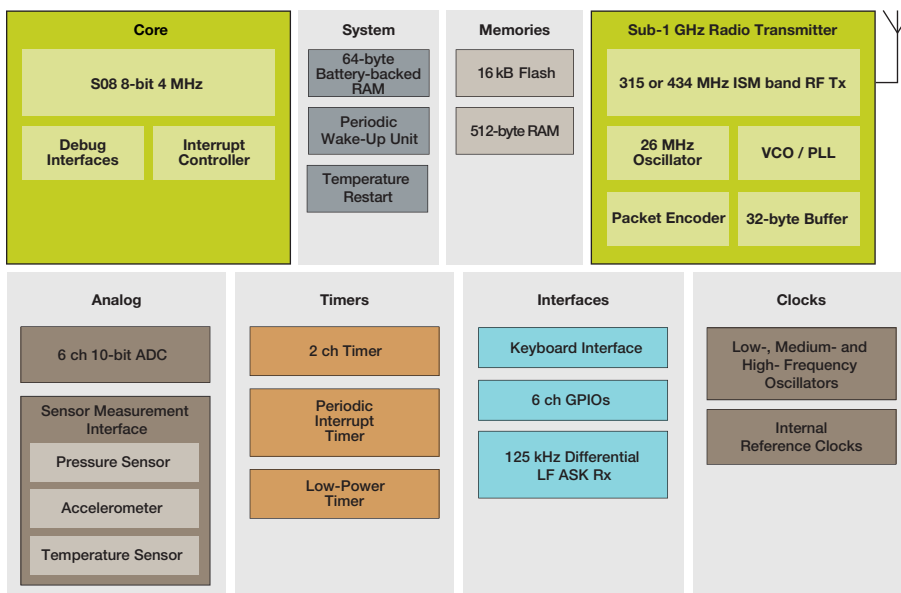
Core

S08 8-bit 4 MHz

Debug Interfaces

Interrupt Controller

System

64-byte Battery-backed RAM

Periodic Wake-Up Unit

Temperature Restart

Memories

16 kB Flash

512-byte RAM

Sub-1 GHz Radio Transmitter

315 or 434 MHz ISM band RF Tx

26 MHz Oscillator

VCO / PLL

Packet Encoder

32-byte Buffer

Analog

6 ch 10-bit ADC

Sensor Measurement Interface

Pressure Sensor

Accelerometer

Temperature Sensor

Timers

2 ch Timer

Periodic Interrupt Timer

Low-Power Timer

Interfaces

Keyboard Interface

6 ch GPIOs

125 kHz Differential LF ASK Rx

Clocks

Low-, Medium- and High- Frequency Oscillators

Internal Reference Clocks